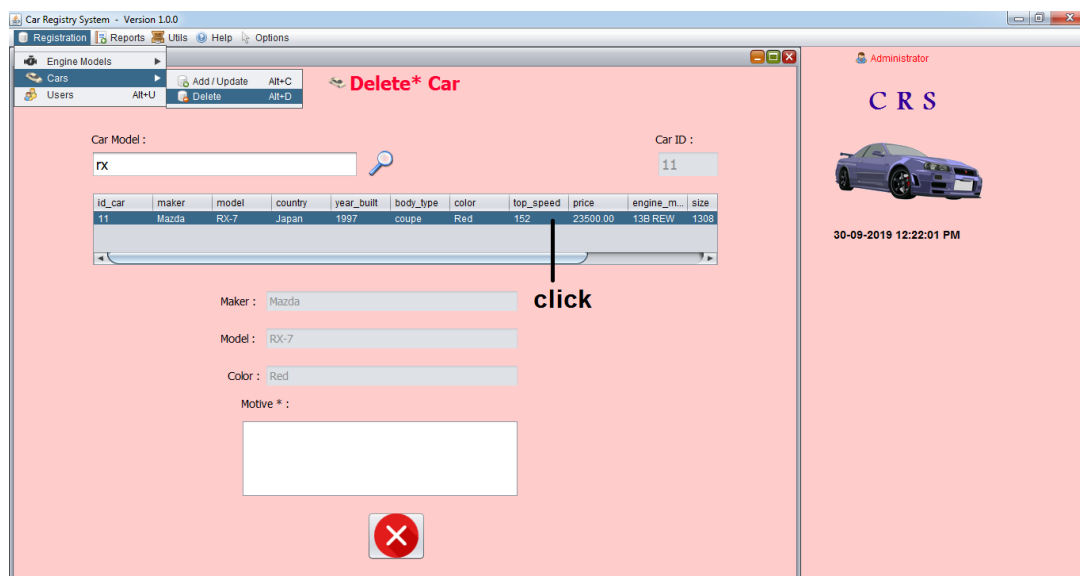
Car Registry System - Version 1.0.0

Registration Reports Utils Help Options

Engine Models
Cars
Users Alt+U

Add / Update Alt+C
Delete Alt+D

Delete* Car

Car Model :
rx

Car ID :
11

| id_car | maker | model | country | year_built | body_type | color | top_speed | price | engine_m... | size |
|---|---|---|---|---|---|---|---|---|---|---|
| 11 | Mazda | RX-7 | Japan | 1997 | coupe | Red | 152 | 23500.00 | 13B REW | 1308 |

click

Maker : Mazda

Model : RX-7

Color : Red

Motive * :

Administrator

C R S

30-09-2019 12:22:01 PM